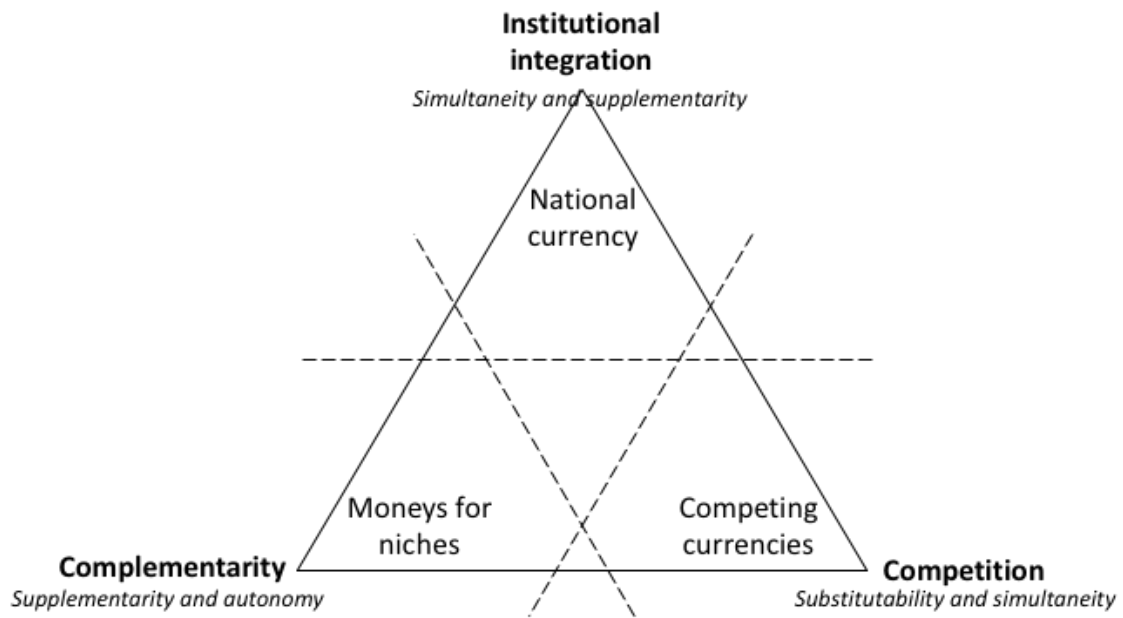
Institutional integration
Simultaneity and supplementarity

National currency

Moneys for niches

Competing currencies

Complementarity
Supplementarity and autonomy

Competition
Substitutability and simultaneity